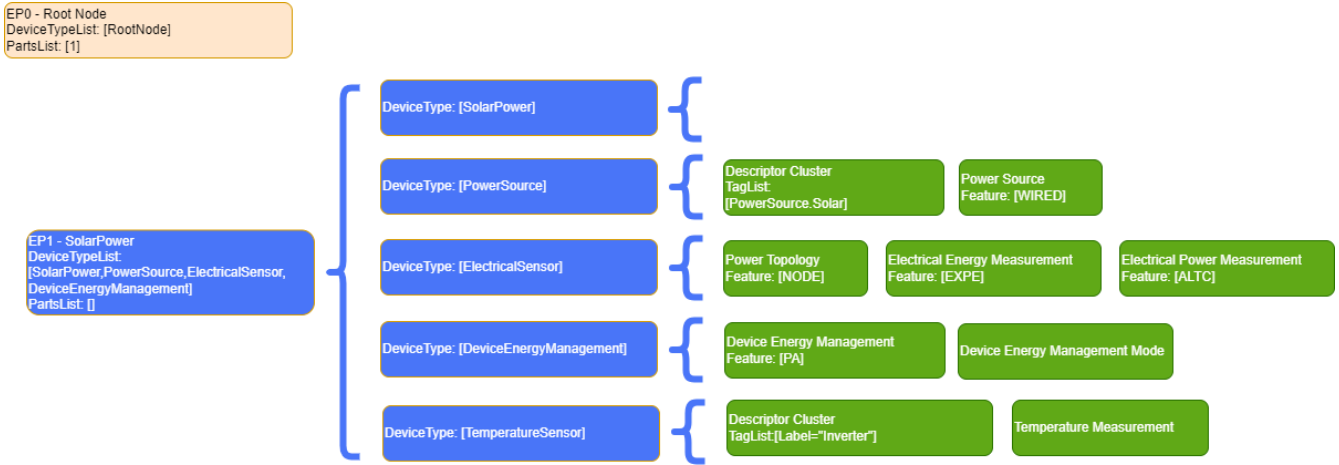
EP0 - Root Node
DeviceTypeList: [RootNode]
PartsList: [1]

EP1 - SolarPower
DeviceTypeList:
[SolarPower,PowerSource,ElectricalSensor,DeviceEnergyManagement]
PartsList: []

DeviceType: [SolarPower]

DeviceType: [PowerSource]

Descriptor Cluster
TagList:
[PowerSource.Solar]

Power Source
Feature: [WIRED]

DeviceType: [ElectricalSensor]

Power Topology
Feature: [NODE]

Electrical Energy Measurement
Feature: [EXPE]

Electrical Power Measurement
Feature: [ALTC]

DeviceType: [DeviceEnergyManagement]

Device Energy Management
Feature: [PA]

Device Energy Management Mode

DeviceType: [TemperatureSensor]

Descriptor Cluster
TagList:[Label="Inverter"]

Temperature Measurement